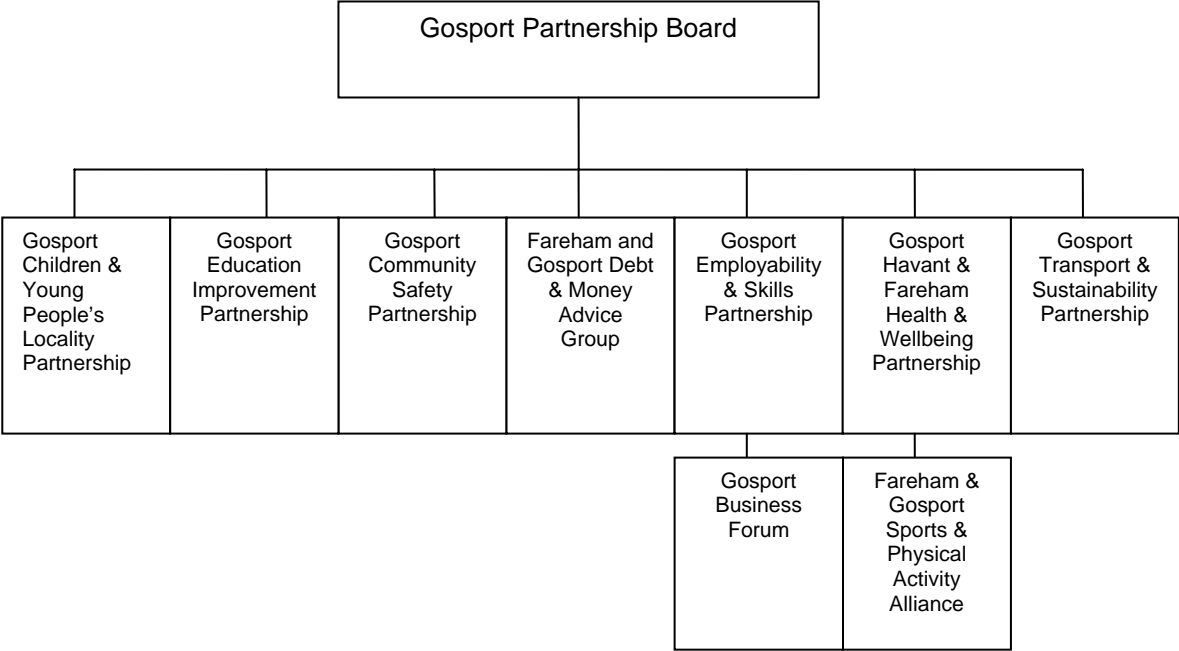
Gosport Partnership Board

Gosport Children & Young People's Locality Partnership

Gosport Education Improvement Partnership

Gosport Community Safety Partnership

Fareham and Gosport Debt & Money Advice Group

Gosport Employability & Skills Partnership

Gosport Havant & Fareham Health & Wellbeing Partnership

Gosport Transport & Sustainability Partnership

Gosport Business Forum

Fareham & Gosport Sports & Physical Activity Alliance